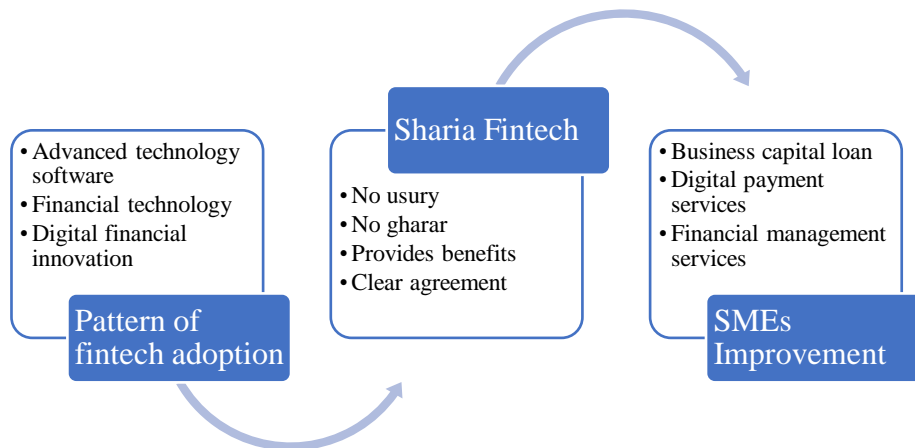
• Advanced technology software
• Financial technology
• Digital financial innovation

Pattern of fintech adoption

Sharia Fintech

• No usury
• No gharar
• Provides benefits
• Clear agreement

• Business capital loan
• Digital payment services
• Financial management services

SMEs Improvement